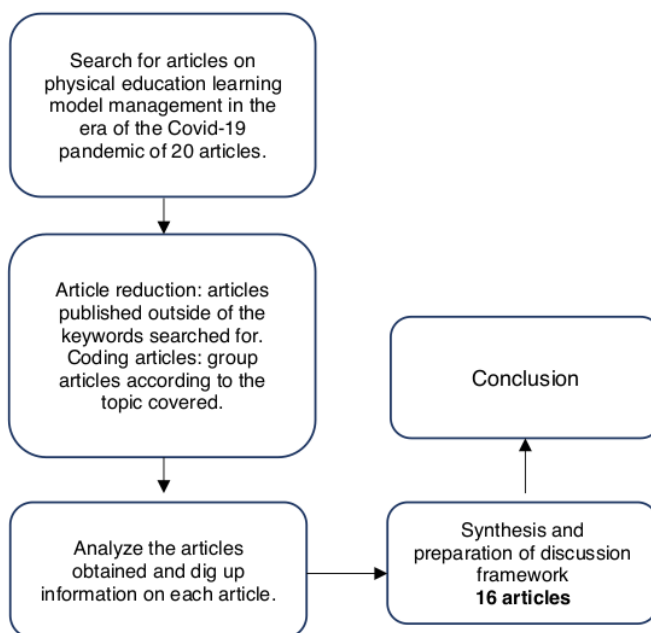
Search for articles on physical education learning model management in the era of the Covid-19 pandemic of 20 articles.

Article reduction: articles published outside of the keywords searched for. Coding articles: group articles according to the topic covered.

Analyze the articles obtained and dig up information on each article.

Synthesis and preparation of discussion framework
**16 articles**

Conclusion